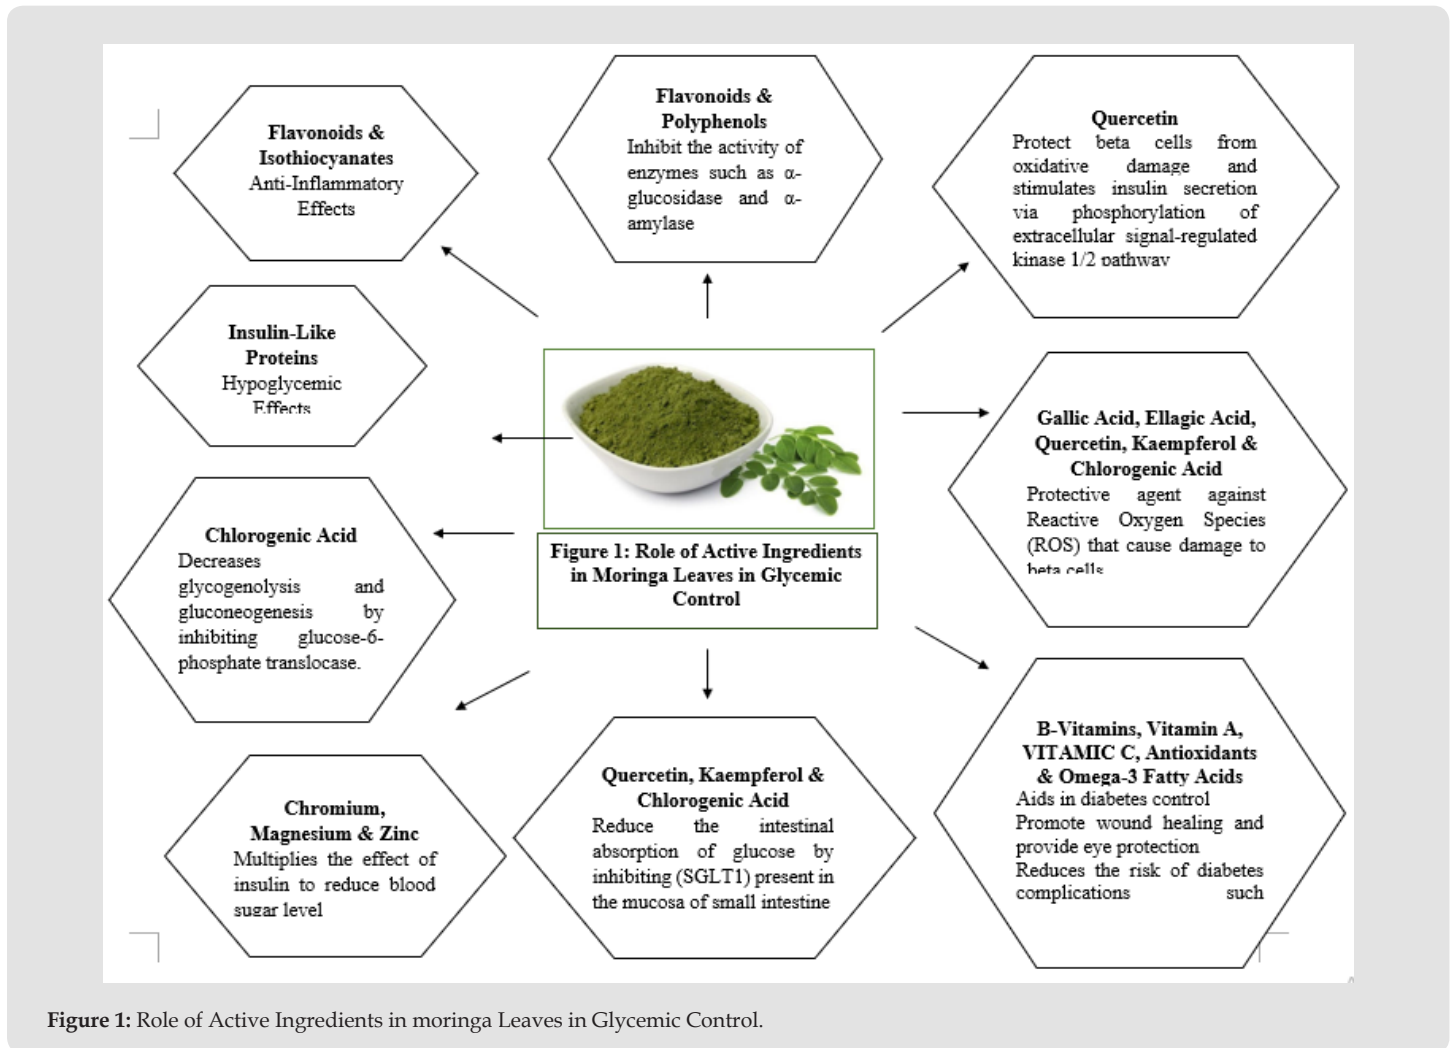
Flavonoids & Isothiocyanates
Anti-Inflammatory Effects

Flavonoids & Polyphenols
Inhibit the activity of enzymes such as α-glucosidase and α-amylase

Quercetin
Protect beta cells from oxidative damage and stimulates insulin secretion via phosphorylation of extracellular signal-regulated kinase 1/2 pathway

Insulin-Like Proteins
Hypoglycemic Effects

Gallic Acid, Ellagic Acid, Quercetin, Kaempferol & Chlorogenic Acid
Protective agent against Reactive Oxygen Species (ROS) that cause damage to beta cells

Figure 1: Role of Active Ingredients in Moringa Leaves in Glycemic Control

Chlorogenic Acid
Decreases glycogenolysis and gluconeogenesis by inhibiting glucose-6-phosphate translocase.

B-Vitamins, Vitamin A, VITAMIC C, Antioxidants & Omega-3 Fatty Acids
Aids in diabetes control
Promote wound healing and provide eye protection
Reduces the risk of diabetes complications such

Chromium, Magnesium & Zinc
Multiplies the effect of insulin to reduce blood sugar level

Quercetin, Kaempferol & Chlorogenic Acid
Reduce the intestinal absorption of glucose by inhibiting (SGLT1) present in the mucosa of small intestine

Figure 1: Role of Active Ingredients in moringa Leaves in Glycemic Control.